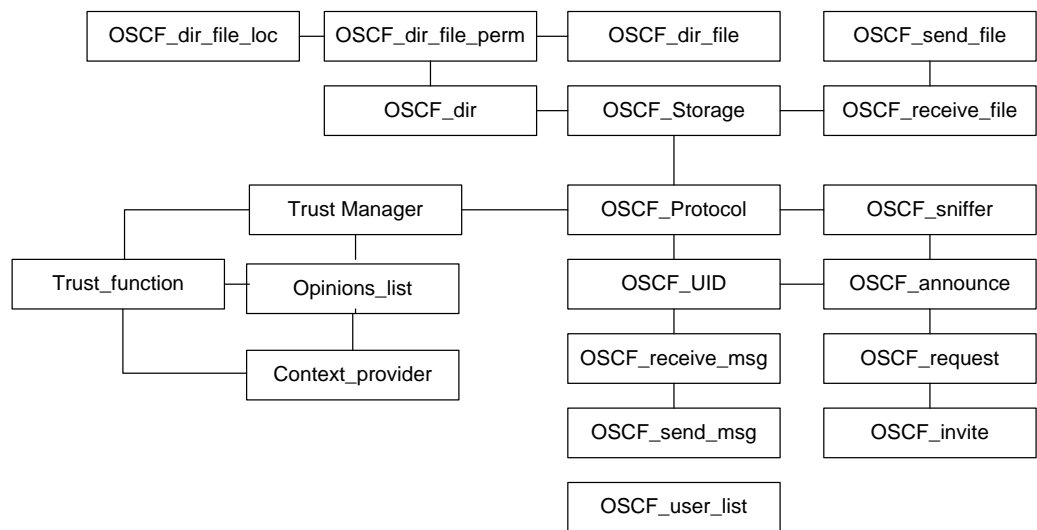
OSCF_dir_file_loc
OSCF_dir_file_perm
OSCF_dir_file
OSCF_send_file
OSCF_dir
OSCF_Storage
OSCF_receive_file
Trust Manager
OSCF_Protocol
OSCF_sniffer
Trust_function
Opinions_list
OSCF_UID
OSCF_announce
Context_provider
OSCF_receive_msg
OSCF_request
OSCF_send_msg
OSCF_invite
OSCF_user_list